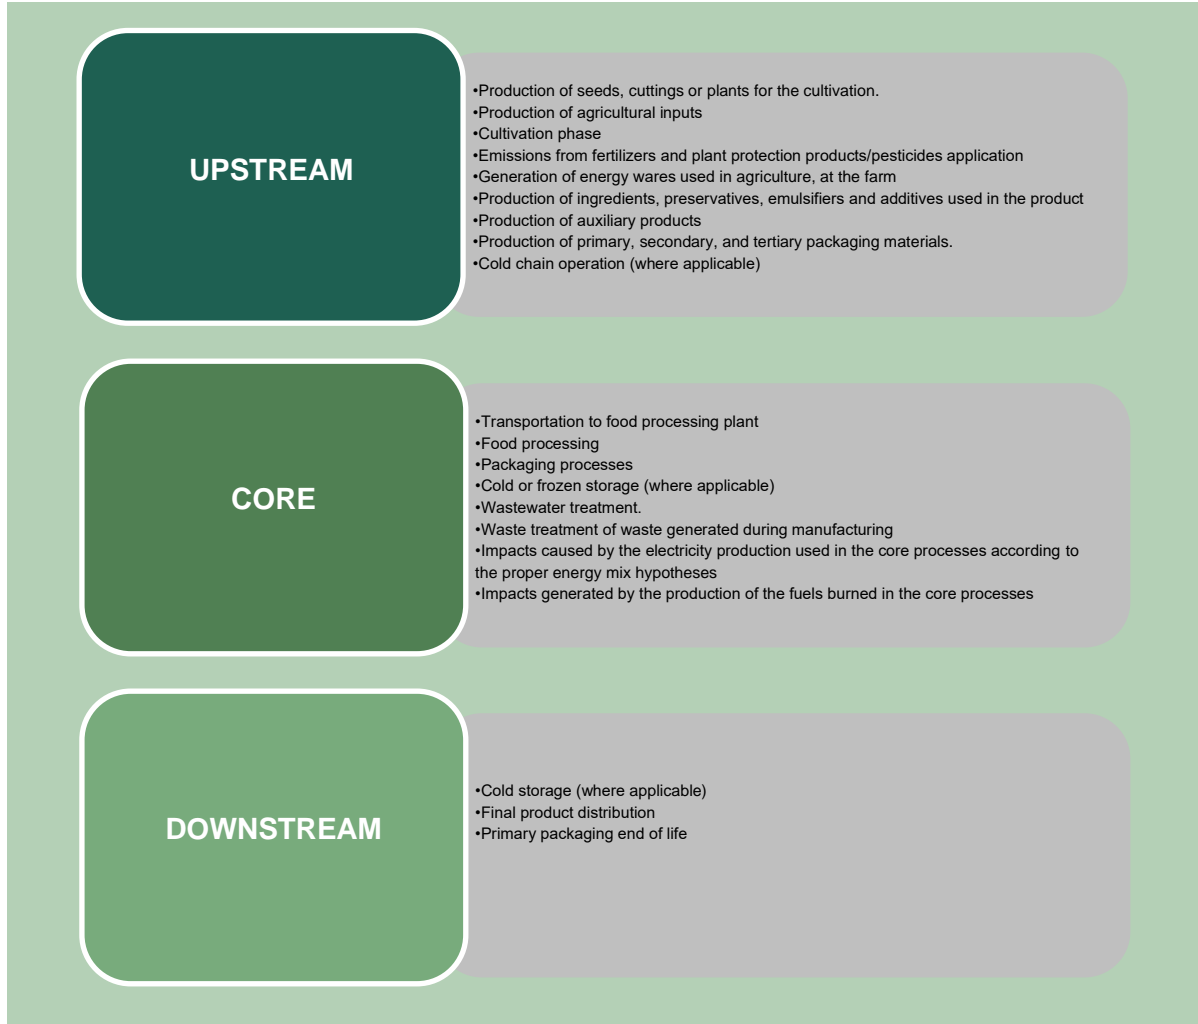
UPSTREAM

•Production of seeds, cuttings or plants for the cultivation.
•Production of agricultural inputs
•Cultivation phase
•Emissions from fertilizers and plant protection products/pesticides application
•Generation of energy wares used in agriculture, at the farm
•Production of ingredients, preservatives, emulsifiers and additives used in the product
•Production of auxiliary products
•Production of primary, secondary, and tertiary packaging materials.
•Cold chain operation (where applicable)

CORE

•Transportation to food processing plant
•Food processing
•Packaging processes
•Cold or frozen storage (where applicable)
•Wastewater treatment.
•Waste treatment of waste generated during manufacturing
•Impacts caused by the electricity production used in the core processes according to the proper energy mix hypotheses
•Impacts generated by the production of the fuels burned in the core processes

DOWNSTREAM

•Cold storage (where applicable)
•Final product distribution
•Primary packaging end of life